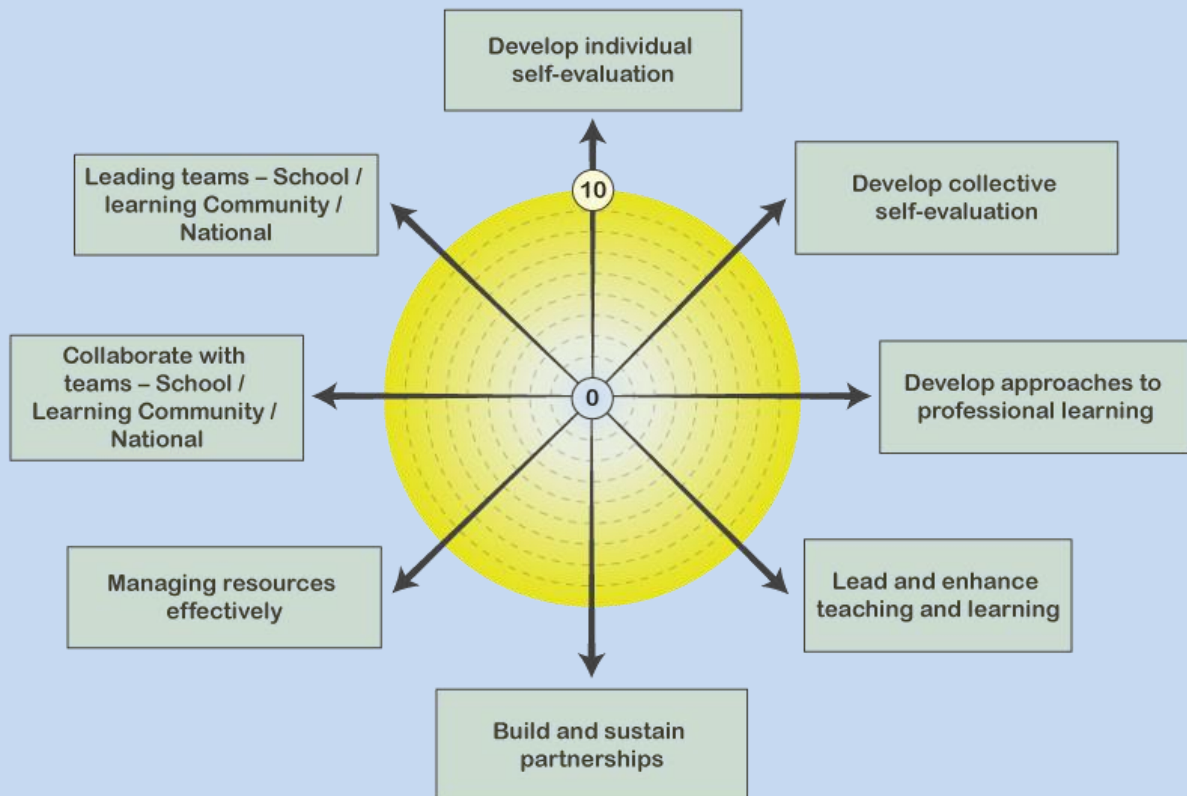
Develop individual self-evaluation

Leading teams – School / learning Community / National

10

Develop collective self-evaluation

Collaborate with teams – School / Learning Community / National

0

Develop approaches to professional learning

Managing resources effectively

Lead and enhance teaching and learning

Build and sustain partnerships